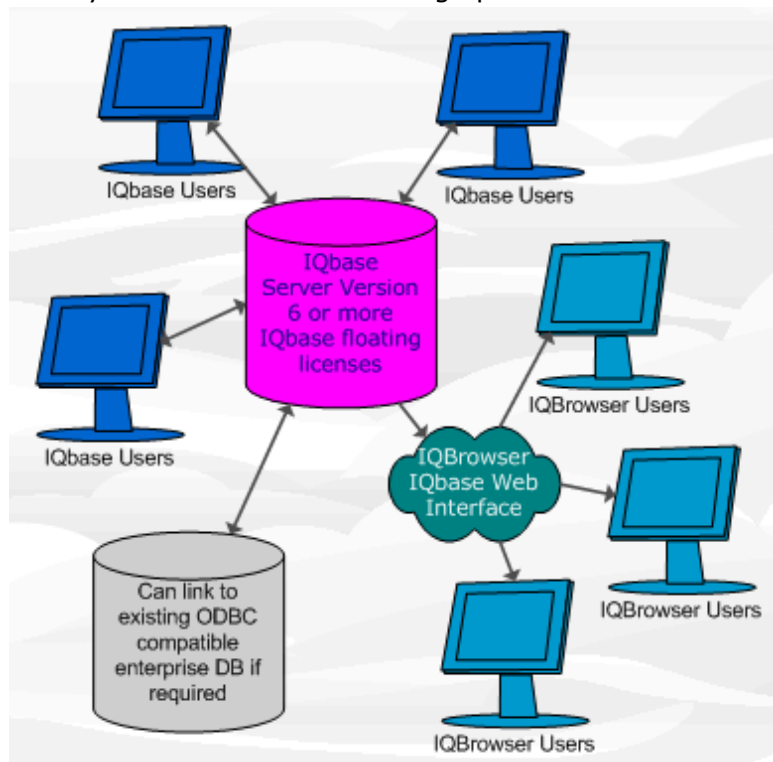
IQbase Users

IQbase Users

IQbase Server Version 6 or more IQbase floating licenses

IQbase Users

IQBrowser Users

IQBrowser IQbase Web Interface

IQBrowser Users

Can link to existing ODBC compatible enterprise DB if required

IQBrowser Users